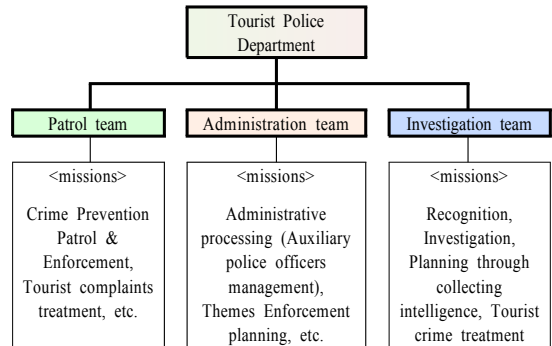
Tourist Police Department

Patrol team

<missions>

Crime Prevention Patrol & Enforcement, Tourist complaints treatment, etc.

Administration team

<missions>

Administrative processing (Auxiliary police officers management), Themes Enforcement planning, etc.

Investigation team

<missions>

Recognition, Investigation, Planning through collecting intelligence, Tourist crime treatment